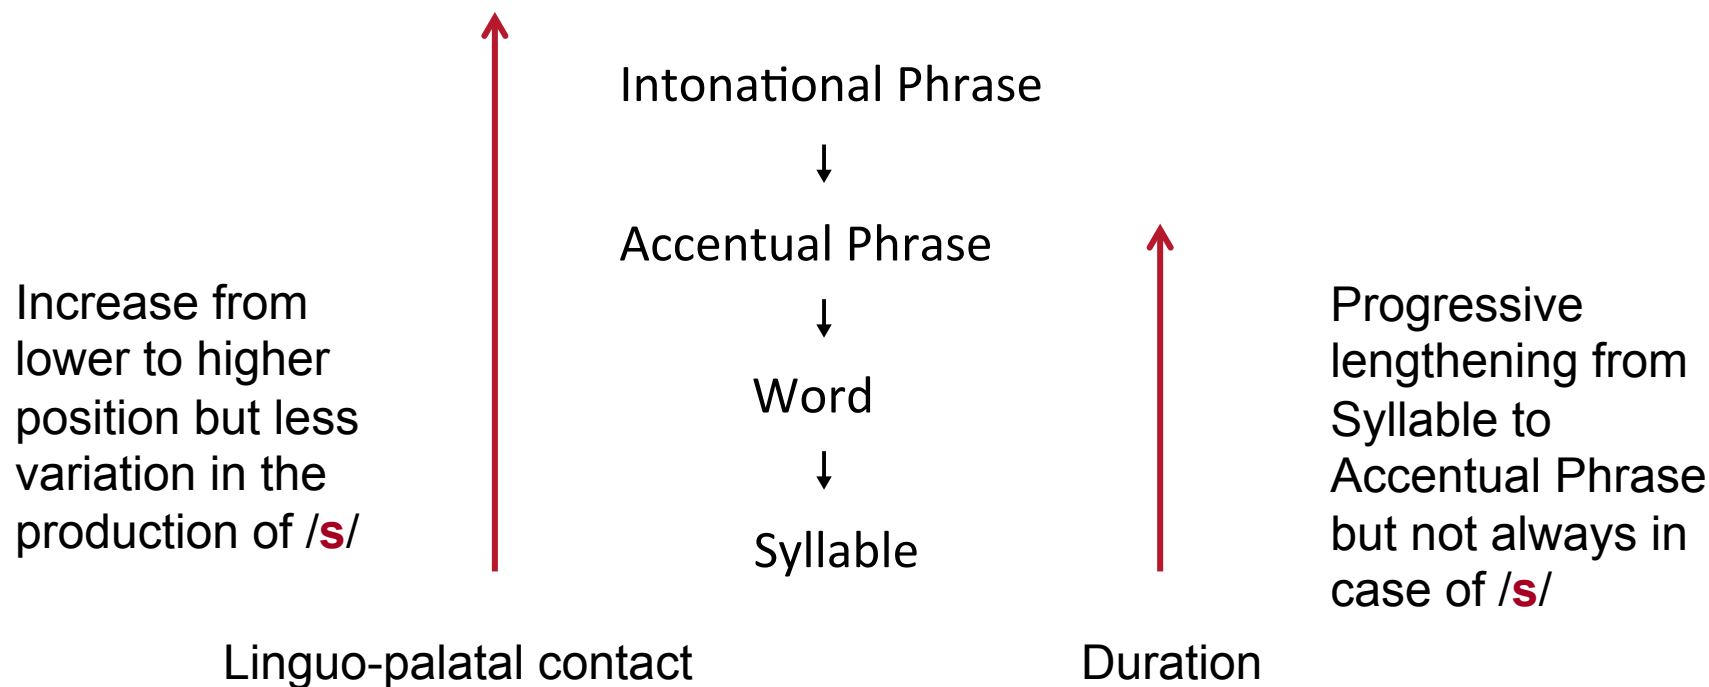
Intonational Phrase

Accentual Phrase

Word

Syllable

Increase from lower to higher position but less variation in the production of /s/

Progressive lengthening from Syllable to Accentual Phrase but not always in case of /s/

Linguo-palatal contact

Duration